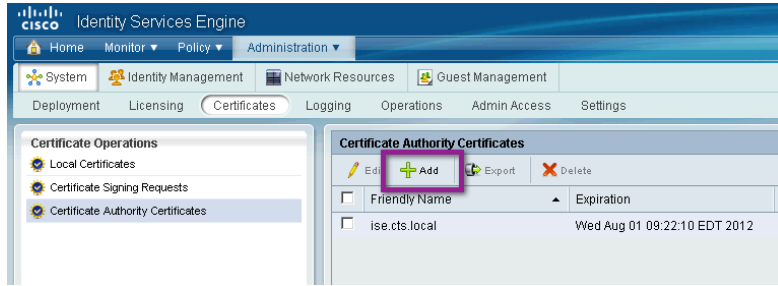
cisco Identity Services Engine

Home Monitor ▼ Policy ▼ Administration ▼

System Identity Management Network Resources Guest Management

Deployment Licensing Certificates Logging Operations Admin Access Settings

Certificate Operations

Local Certificates

Certificate Signing Requests

Certificate Authority Certificates

Certificate Authority Certificates

Edit Add Export Delete

| | Friendly Name ▲ | Expiration |
|---|---|---|
| | ise.cts.local | Wed Aug 01 09:22:10 EDT 2012 |